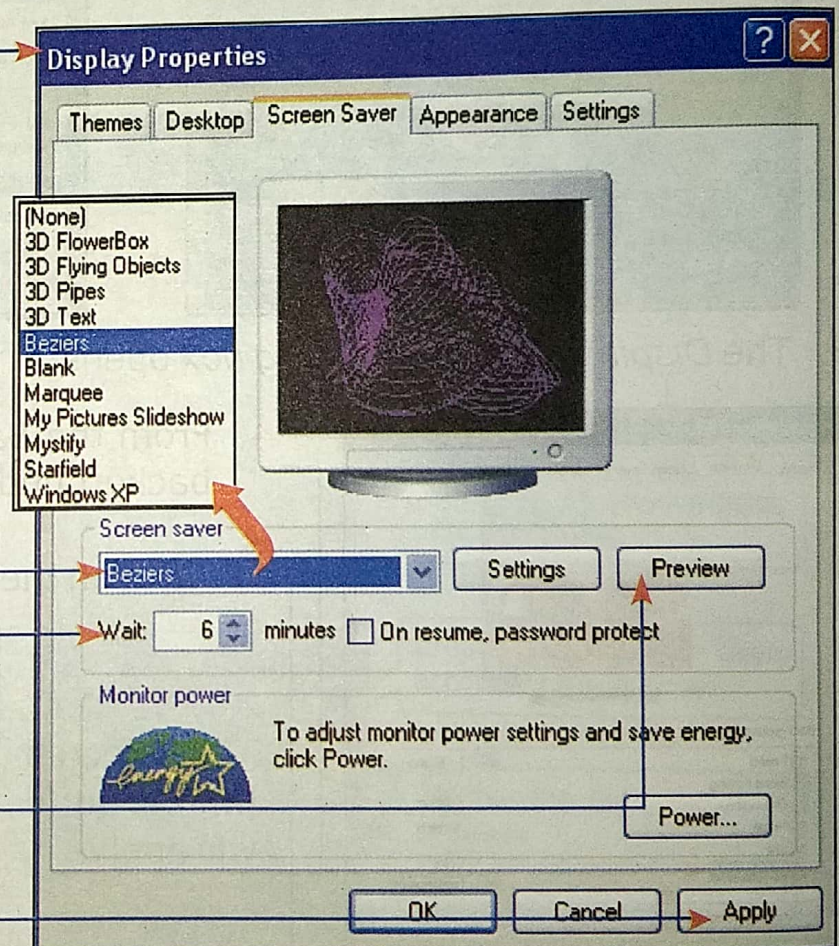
Display Properties

Themes | Desktop | Screen Saver | Appearance | Settings

(None)
3D FlowerBox
3D Flying Objects
3D Pipes
3D Text
Beziers
Blank
Marquee
My Pictures Slideshow
Mystify
Starfield
Windows XP

Screen saver

Beziers

Settings

Preview

Wait: 6 minutes

On resume, password protect

Monitor power

energy

To adjust monitor power settings and save energy, click Power.

Power...

OK

Cancel

Apply